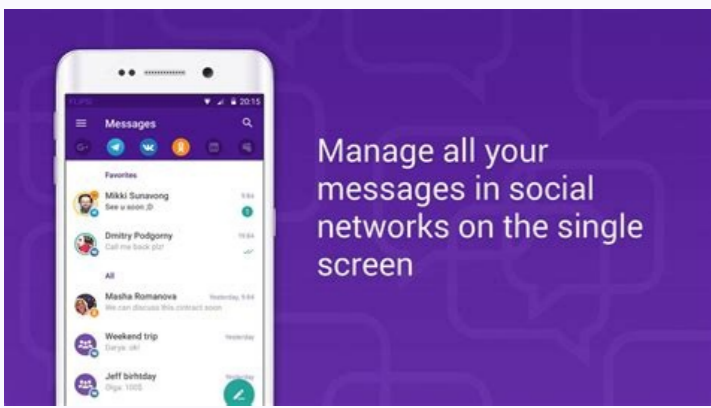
FLIPS 20:15

Messages

Favorites

Mikki Sunavong
See u soon ;D
9:84
3

Dmitry Podgorny
Call me back plz!
18:84

All

Masha Romanova
We can discuss this contract soon
Yesterday, 9:84

Weekend trip
Darya: ok!
Yesterday

Jeff birhtday
Olga: 100$
Yesterday

Manage all your messages in social networks on the single screen